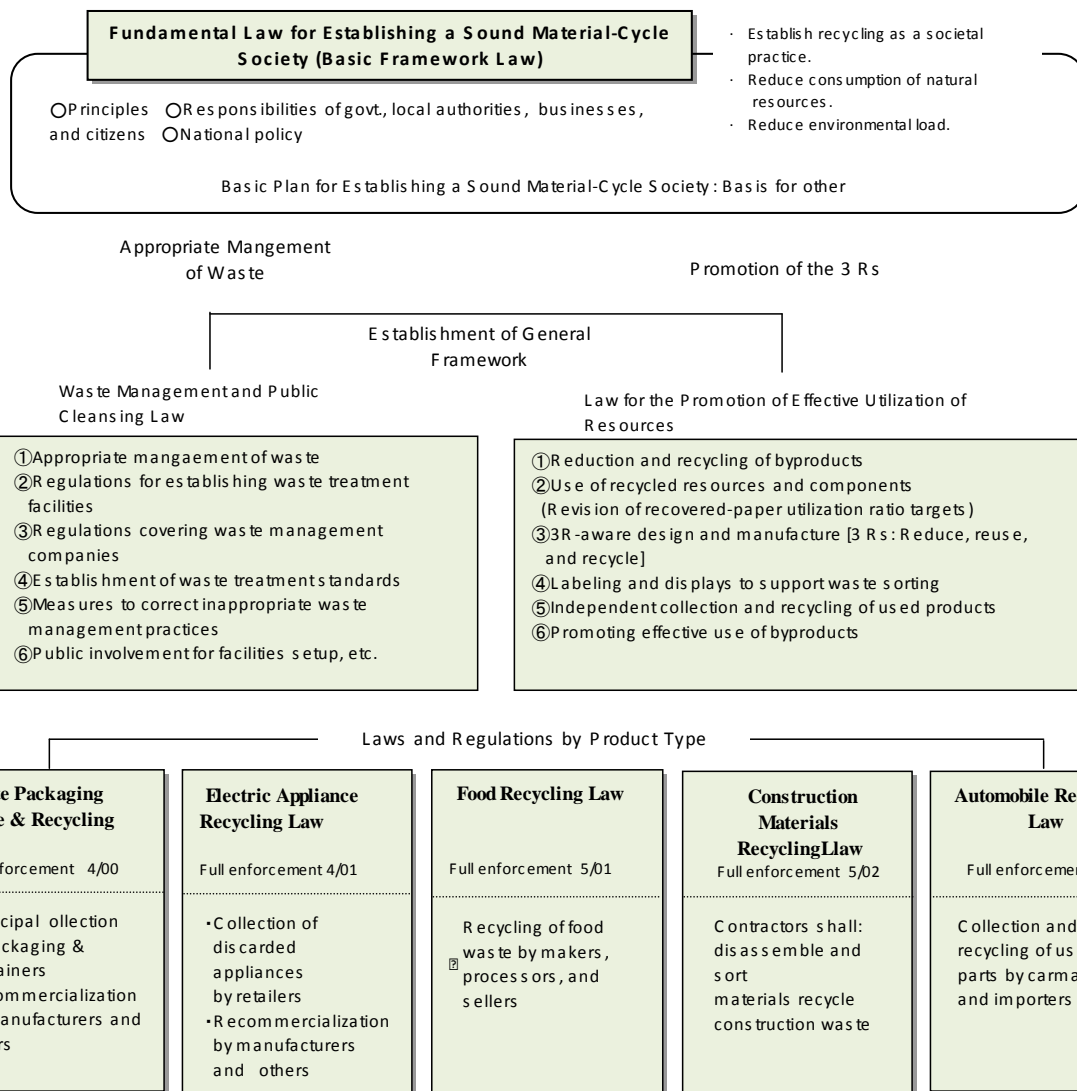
Fundamental Law for Establishing a Sound Material-Cycle Society (Basic Framework Law)

○Principles ○Responsibilities of govt., local authorities, businesses, and citizens ○National policy

· Establish recycling as a societal practice.
· Reduce consumption of natural resources.
· Reduce environmental load.

Basic Plan for Establishing a Sound Material-Cycle Society : Basis for other

Appropriate Mangement of Waste

Promotion of the 3 Rs

Establishment of General Framework

Waste Management and Public Cleansing Law

①Appropriate mangaement of waste
②Regulations for establishing waste treatment facilities
③Regulations covering waste management companies
④Establishment of waste treatment standards
⑤Measures to correct inappropriate waste management practices
⑥Public involvement for facilities setup, etc.

Law for the Promotion of Effective Utilization of Resources

①Reduction and recycling of byproducts
②Use of recycled resources and components (Revision of recovered-paper utilization ratio targets)
③3R-aware design and manufacture [3 Rs: Reduce, reuse, and recycle]
④Labeling and displays to support waste sorting
⑤Independent collection and recycling of used products
⑥Promoting effective use of byproducts

Laws and Regulations by Product Type

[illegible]e Packaging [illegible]e & Recycling

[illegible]nforcement 4/00

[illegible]cipal ollection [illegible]ckaging & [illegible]ainers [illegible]ommercialization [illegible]anufacturers and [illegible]rs

Electric Appliance Recycling Law

Full enforcement 4/01

·Collection of discarded appliances by retailers
·Recommercialization by manufacturers and others

Food Recycling Law

Full enforcement 5/01

Recycling of food waste by makers, processors, and sellers

Construction Materials RecyclingLlaw
Full enforcement 5/02

Contractors shall: disassemble and sort materials recycle construction waste

Automobile Re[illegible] Law

Full enforcemen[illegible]

Collection and recycling of us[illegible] parts by carma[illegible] and importers